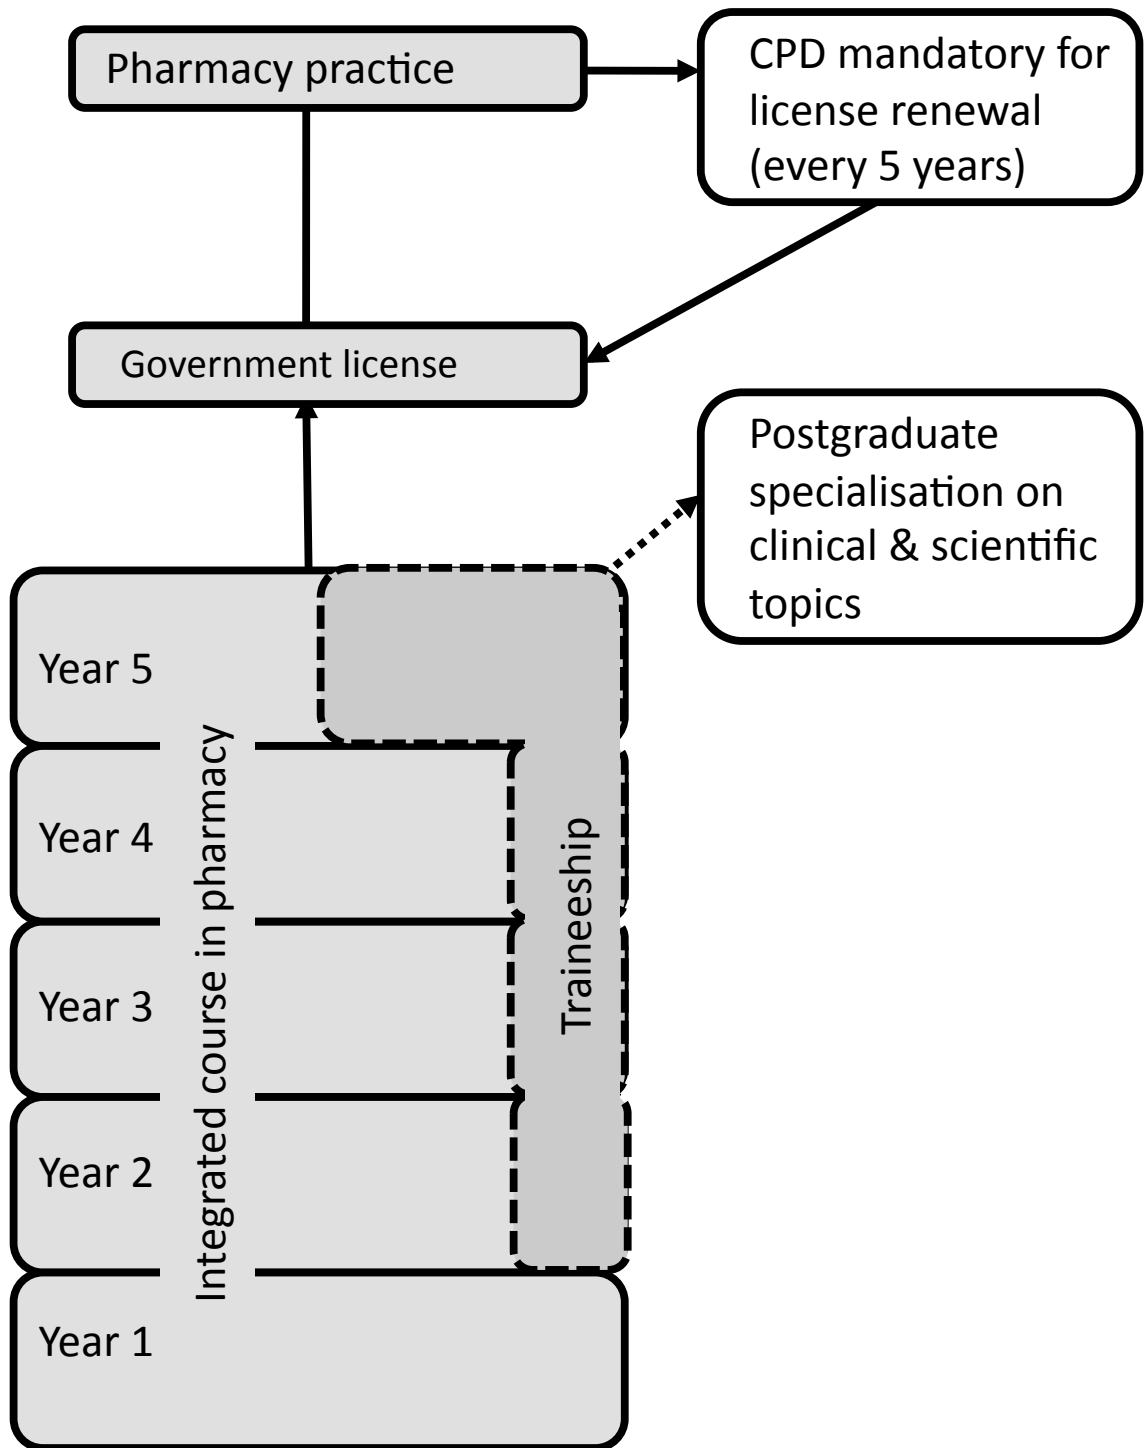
Pharmacy practice

CPD mandatory for license renewal (every 5 years)

Government license

Postgraduate specialisation on clinical & scientific topics

Year 5

Year 4

Year 3

Year 2

Year 1

Integrated course in pharmacy

Traineeship